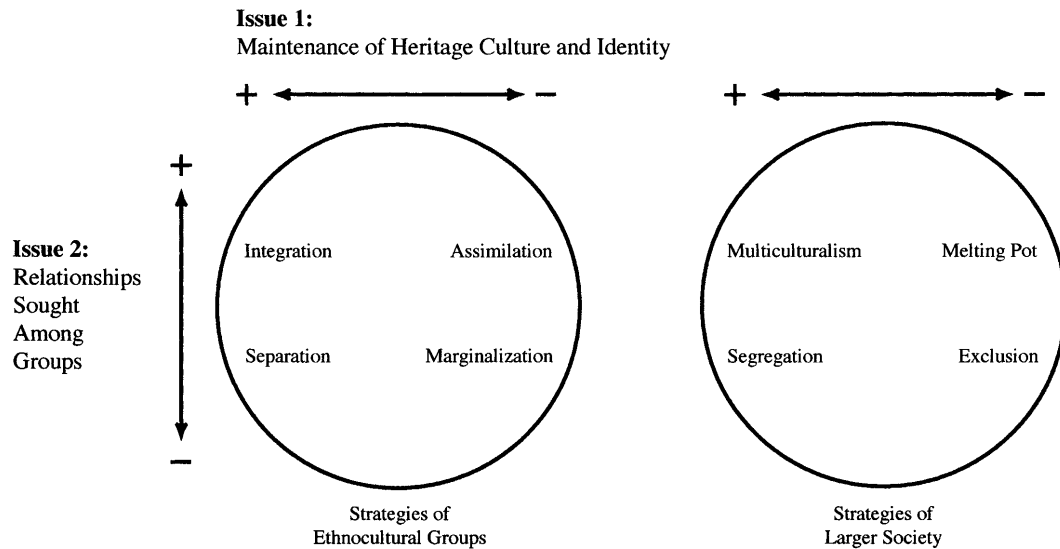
**Issue 1:**
Maintenance of Heritage Culture and Identity

+ –

+ –

+

**Issue 2:**
Relationships Sought Among Groups

–

Integration

Assimilation

Separation

Marginalization

Multiculturalism

Melting Pot

Segregation

Exclusion

Strategies of Ethnocultural Groups

Strategies of Larger Society